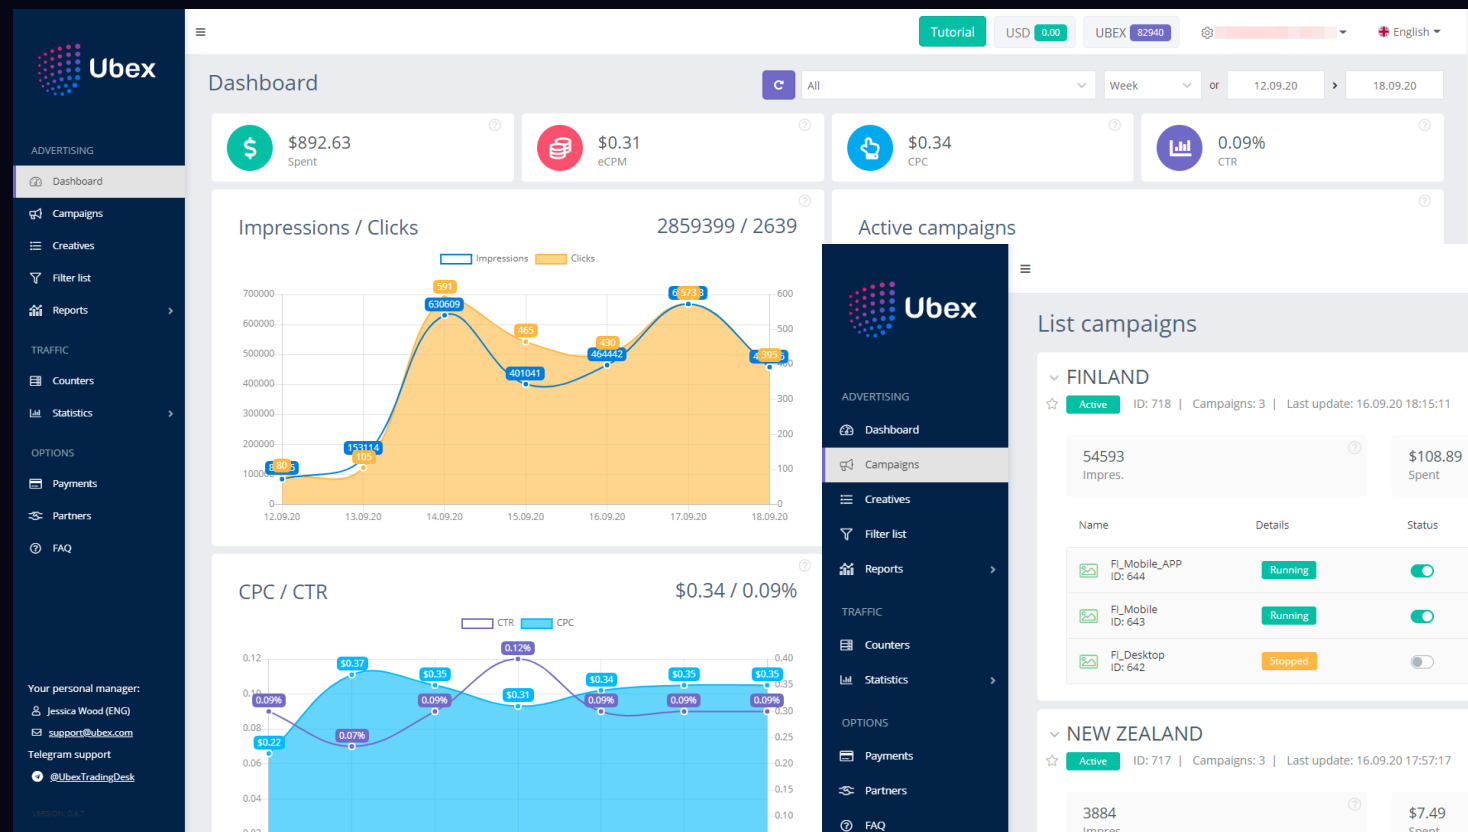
Ubex

ADVERTISING
Dashboard
Campaigns
Creatives
Filter list
Reports

TRAFFIC
Counters
Statistics

OPTIONS
Payments
Partners
FAQ

Your personal manager:
Jessica Wood (ENG)
support@ubex.com
Telegram support
@UbexTradingDesk

Tutorial USD 0.00 UBEX 82940 English

Dashboard
All Week or 12.09.20 18.09.20

$892.63 Spent
$0.31 eCPM
$0.34 CPC
0.09% CTR

Impressions / Clicks 2859399 / 2639
Impressions Clicks

| 700000 | 600 |
|---|---|
| 600000 | 500 |
| 500000 | 400 |
| 400000 | 300 |
| 300000 | 200 |
| 200000 | 100 |
| 100000 | 0 |
| 0 | |

80 591 630609 465 401041 430 464442 573 395 153114 105

12.09.20 13.09.20 14.09.20 15.09.20 16.09.20 17.09.20 18.09.20

CPC / CTR $0.34 / 0.09%
CTR CPC

0.12 0.10 0.08 0.06 0.04
0.40 0.35 0.30 0.25 0.20 0.15 0.10

$0.37 $0.35 0.12% $0.34 $0.35 $0.35 0.09% 0.09% $0.31 0.09% 0.09% 0.09% $0.22 0.07%

Active campaigns

Ubex
ADVERTISING
Dashboard
Campaigns
Creatives
Filter list
Reports
TRAFFIC
Counters
Statistics
OPTIONS
Payments
Partners
FAQ

List campaigns

FINLAND
Active ID: 718 | Campaigns: 3 | Last update: 16.09.20 18:15:11
54593 Impres.
$108.89 Spent

| Name | Details | Status |
|---|---|---|
| FI_Mobile_APP ID: 644 | Running | |
| FI_Mobile ID: 643 | Running | |
| FI_Desktop ID: 642 | Stopped | |

NEW ZEALAND
Active ID: 717 | Campaigns: 3 | Last update: 16.09.20 17:57:17
3884
$7.49